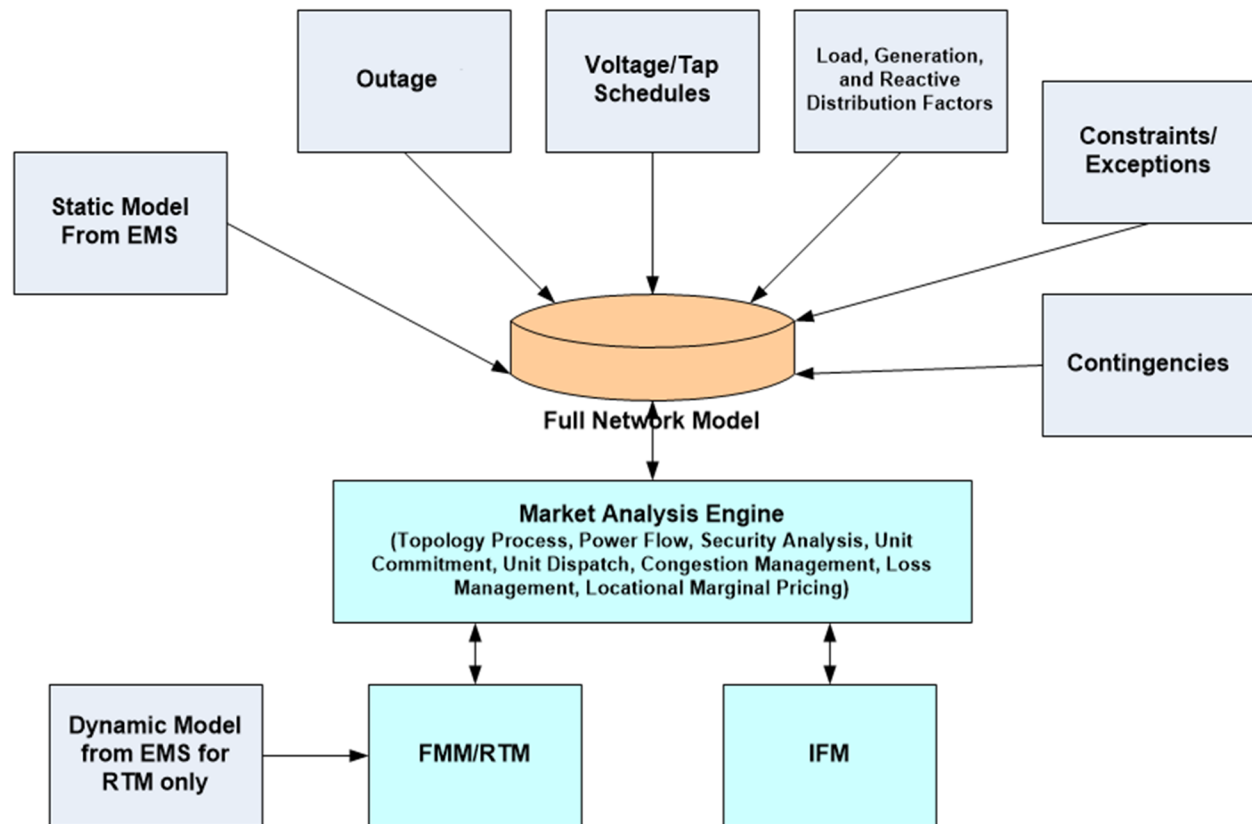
Outage

Voltage/Tap Schedules

Load, Generation, and Reactive Distribution Factors

Constraints/ Exceptions

Static Model From EMS

Contingencies

Full Network Model

Market Analysis Engine
(Topology Process, Power Flow, Security Analysis, Unit Commitment, Unit Dispatch, Congestion Management, Loss Management, Locational Marginal Pricing)

Dynamic Model from EMS for RTM only

FMM/RTM

IFM